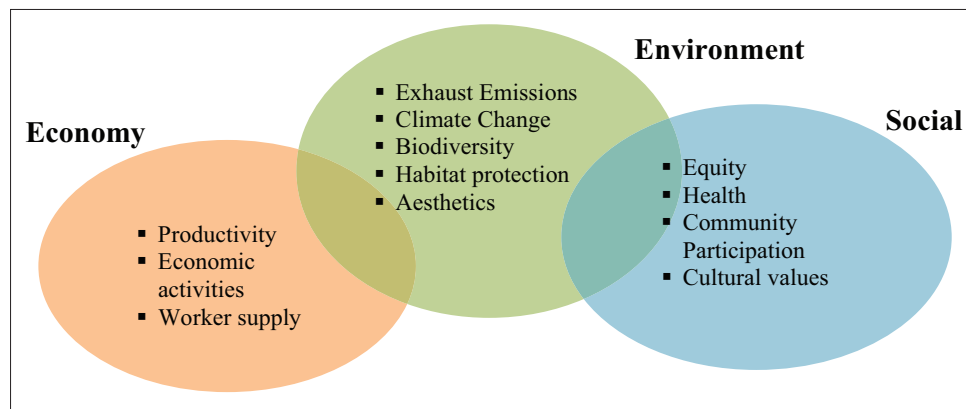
Economy

- Productivity
- Economic activities
- Worker supply

Environment

- Exhaust Emissions
- Climate Change
- Biodiversity
- Habitat protection
- Aesthetics

Social

- Equity
- Health
- Community Participation
- Cultural values